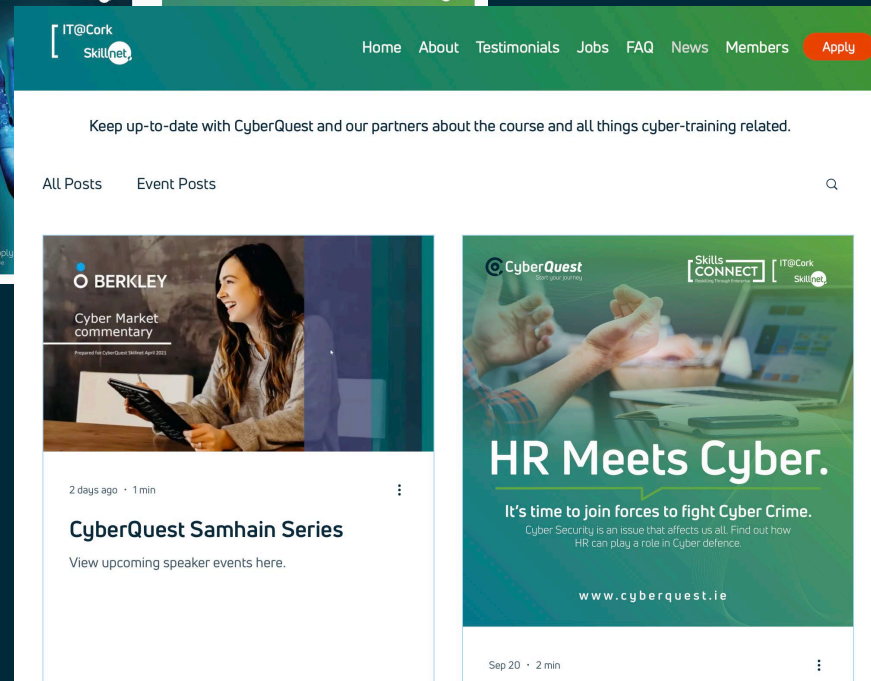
IT@Cork Skillnet

Home About Testimonials Jobs FAQ News Members Apply

Keep up-to-date with CyberQuest and our partners about the course and all things cyber-training related.

All Posts Event Posts

BERKLEY

Cyber Market commentary

Prepared for CyberQuest Skillnet April 2021

2 days ago · 1 min

CyberQuest Samhain Series

View upcoming speaker events here.

CyberQuest Start your journey

Skills CONNECT Reskilling Through Enterprise

IT@Cork Skillnet

HR Meets Cyber.

It's time to join forces to fight Cyber Crime.

Cyber Security is an issue that affects us all. Find out how HR can play a role in Cyber defence.

www.cyberquest.ie

Sep 20 · 2 min